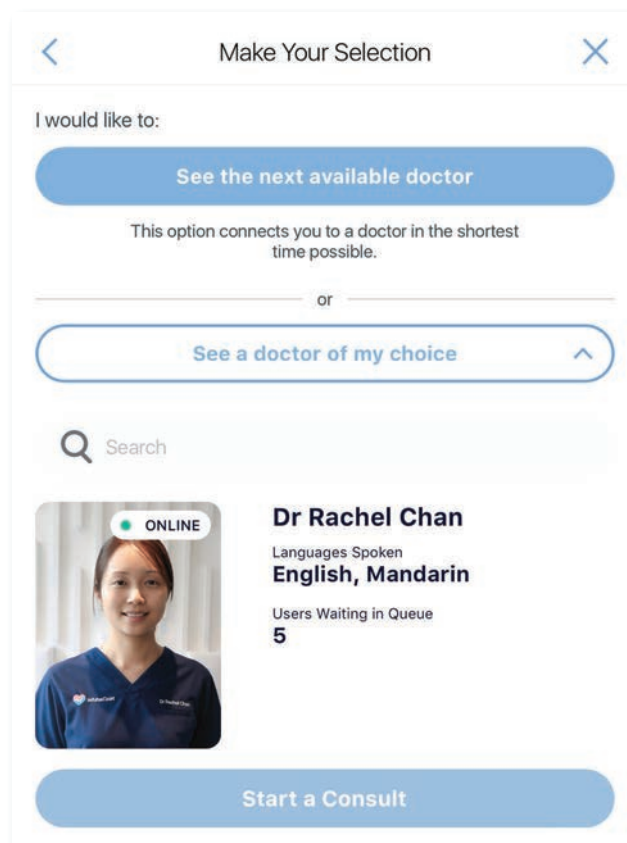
Make Your Selection

I would like to:

See the next available doctor

This option connects you to a doctor in the shortest time possible.

or

See a doctor of my choice

Search

ONLINE

Dr Rachel Chan

Languages Spoken
English, Mandarin

Users Waiting in Queue
5

Start a Consult